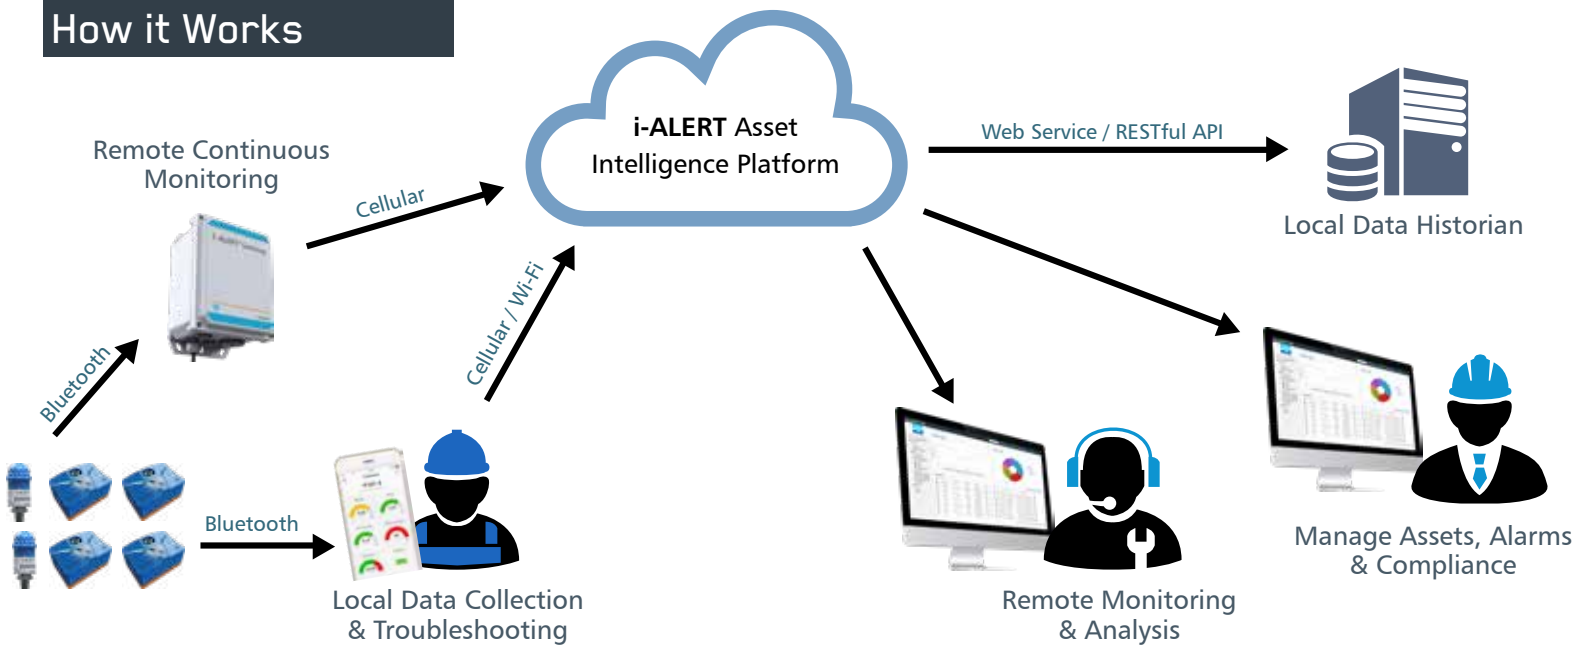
How it Works

i-ALERT Asset Intelligence Platform

Web Service / RESTful API

Local Data Historian

Remote Continuous Monitoring

Cellular

Cellular / Wi-Fi

Bluetooth

Bluetooth

Local Data Collection & Troubleshooting

Remote Monitoring & Analysis

Manage Assets, Alarms & Compliance